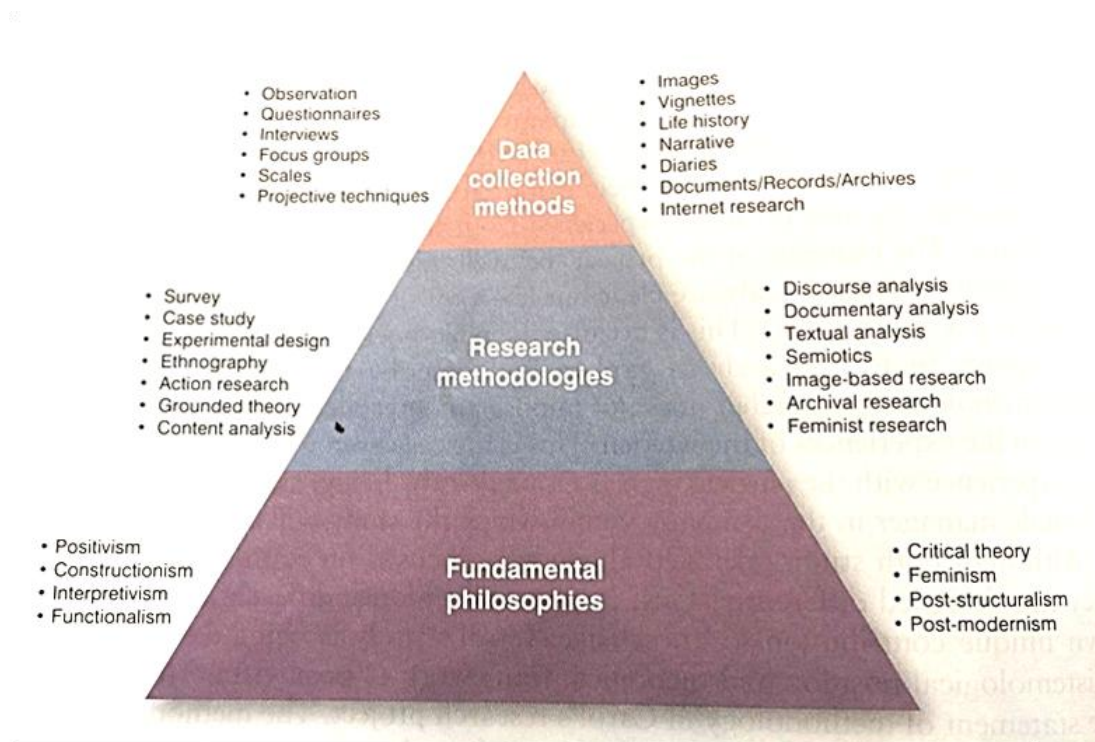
- Observation
- Questionnaires
- Interviews
- Focus groups
- Scales
- Projective techniques

Data collection methods

- Images
- Vignettes
- Life history
- Narrative
- Diaries
- Documents/Records/Archives
- Internet research

- Survey
- Case study
- Experimental design
- Ethnography
- Action research
- Grounded theory
- Content analysis

Research methodologies

- Discourse analysis
- Documentary analysis
- Textual analysis
- Semiotics
- Image-based research
- Archival research
- Feminist research

- Positivism
- Constructionism
- Interpretivism
- Functionalism

Fundamental philosophies

- Critical theory
- Feminism
- Post-structuralism
- Post-modernism